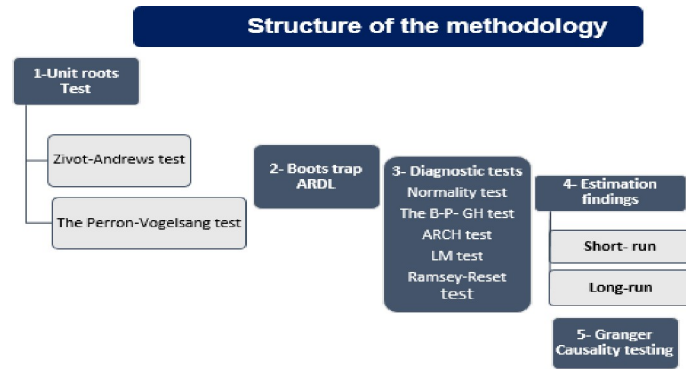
Structure of the methodology

1-Unit roots Test

Zivot-Andrews test

The Perron-Vogelsang test

2- Boots trap ARDL

3- Diagnostic tests
Normality test
The B-P- GH test
ARCH test
LM test
Ramsey-Reset test

4- Estimation findings

Short- run

Long-run

5- Granger Causality testing